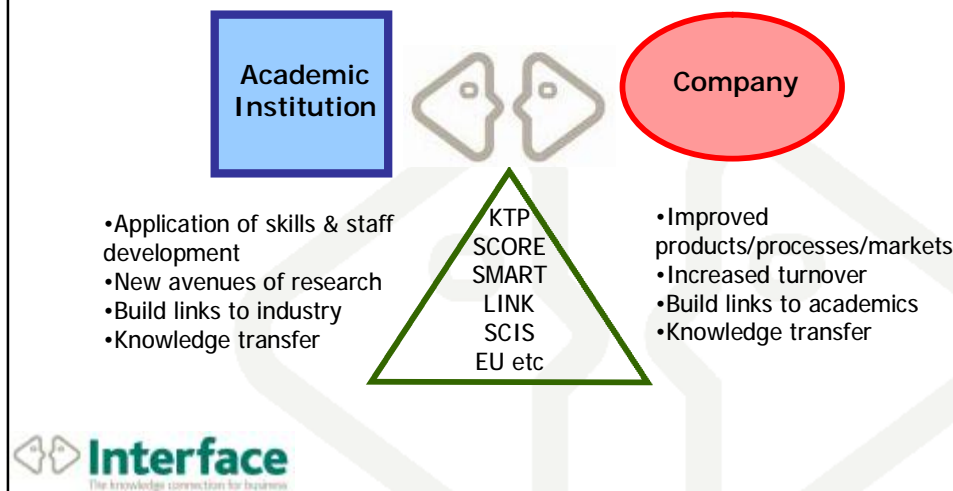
Academic Institution

Company

•Application of skills & staff development
•New avenues of research
•Build links to industry
•Knowledge transfer

KTP
SCORE
SMART
LINK
SCIS
EU etc

•Improved products/processes/markets
•Increased turnover
•Build links to academics
•Knowledge transfer

Interface
The knowledge connection for business